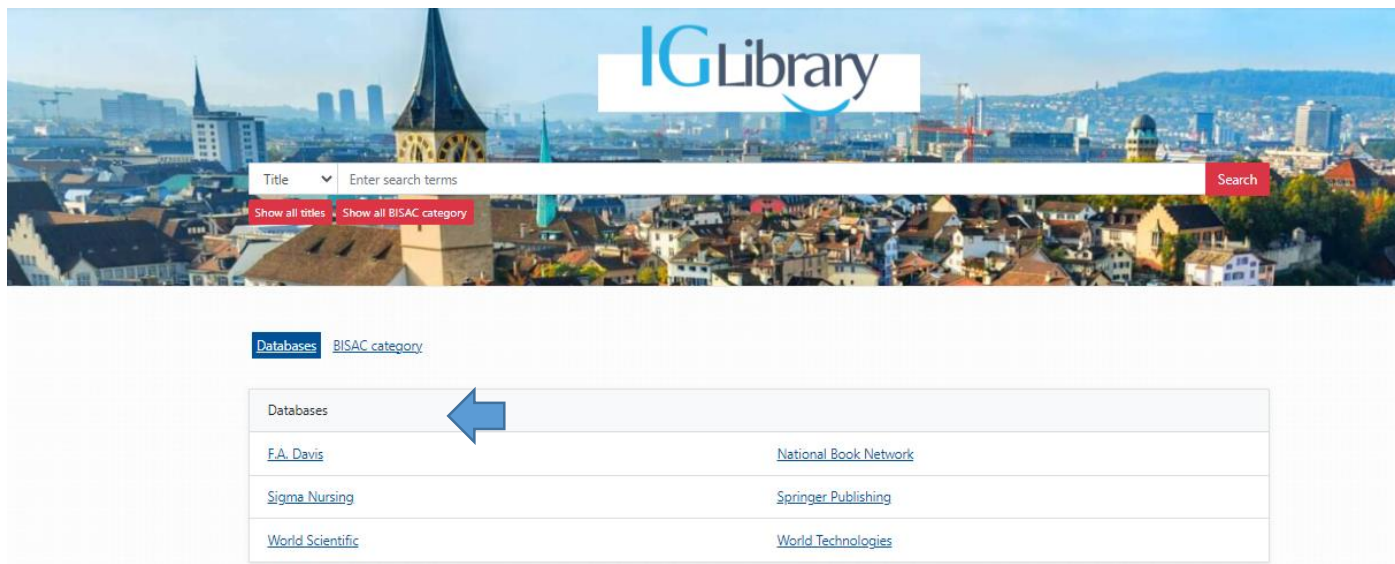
IG Library

Title
Enter search terms
Search
Show all titles
Show all BISAC category

Databases BISAC category

Databases

| | |
|---|---|
| F.A. Davis | National Book Network |
| Sigma Nursing | Springer Publishing |
| World Scientific | World Technologies |